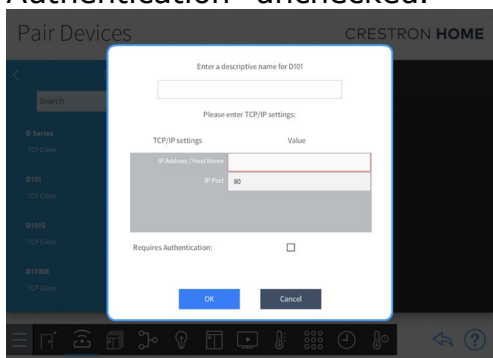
Authentication - unchecked.

Pair Devices

CRESTRON HOME

Search

D Series

TCP Client

D101

TCP Client

D101S

TCP Client

D1100IS

TCP Client

Enter a descriptive name for D101

Please enter TCP/IP settings:

| TCP/IP settings | Value |
|---|---|
| IP Address / Host Name | |
| IP Port | 80 |

Requires Authentication:

OK

Cancel